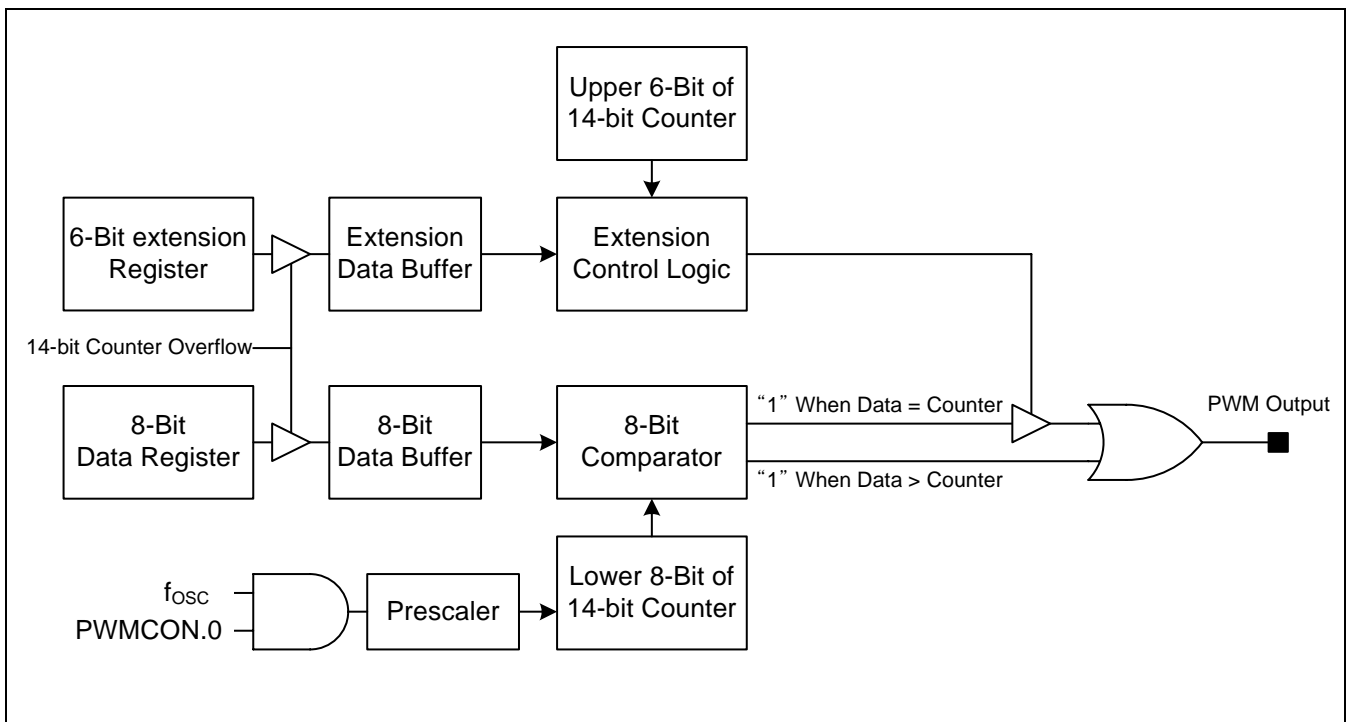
Upper 6-Bit of 14-bit Counter

6-Bit extension Register

Extension Data Buffer

Extension Control Logic

14-bit Counter Overflow

8-Bit Data Register

8-Bit Data Buffer

8-Bit Comparator

"1" When Data = Counter

"1" When Data > Counter

PWM Output

$f_{OSC}$

PWMCON.0

Prescaler

Lower 8-Bit of 14-bit Counter